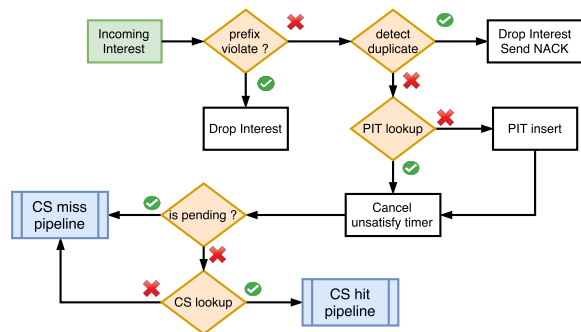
Incoming Interest

prefix violate ?

detect duplicate

Drop Interest Send NACK

Drop Interest

PIT lookup

PIT insert

Cancel unsatisfy timer

is pending ?

CS miss pipeline

CS lookup

CS hit pipeline